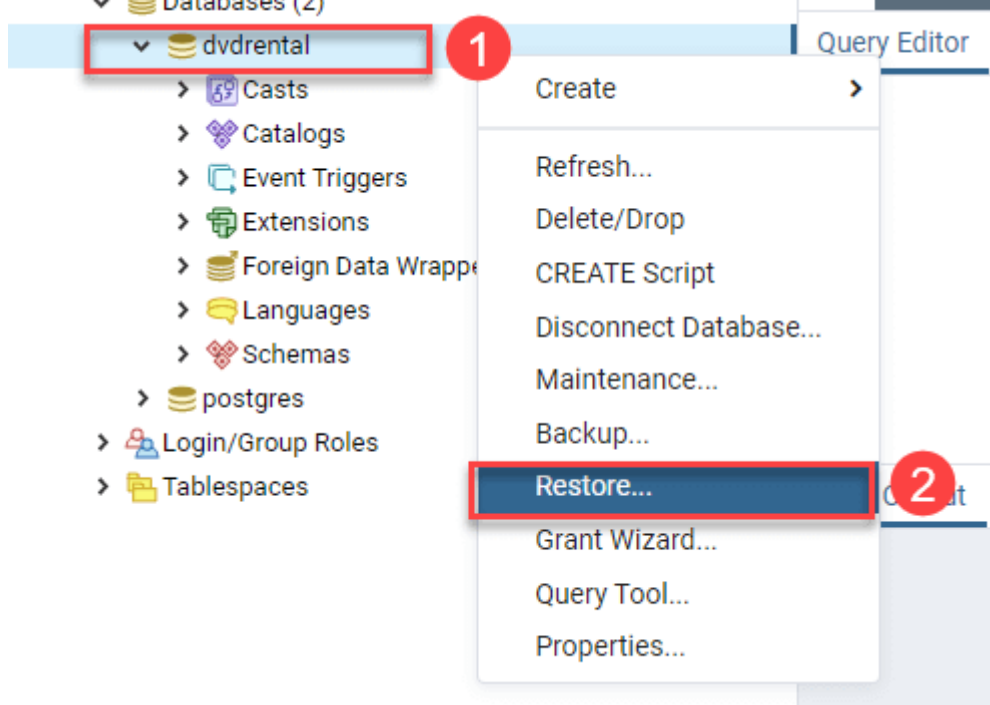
Databases (2)
dvdrental
1
Query Editor
Casts
Catalogs
Event Triggers
Extensions
Foreign Data Wrappe
Languages
Schemas
postgres
Login/Group Roles
Tablespaces

Create
Refresh...
Delete/Drop
CREATE Script
Disconnect Database...
Maintenance...
Backup...
Restore...
2
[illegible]ut
Grant Wizard...
Query Tool...
Properties...